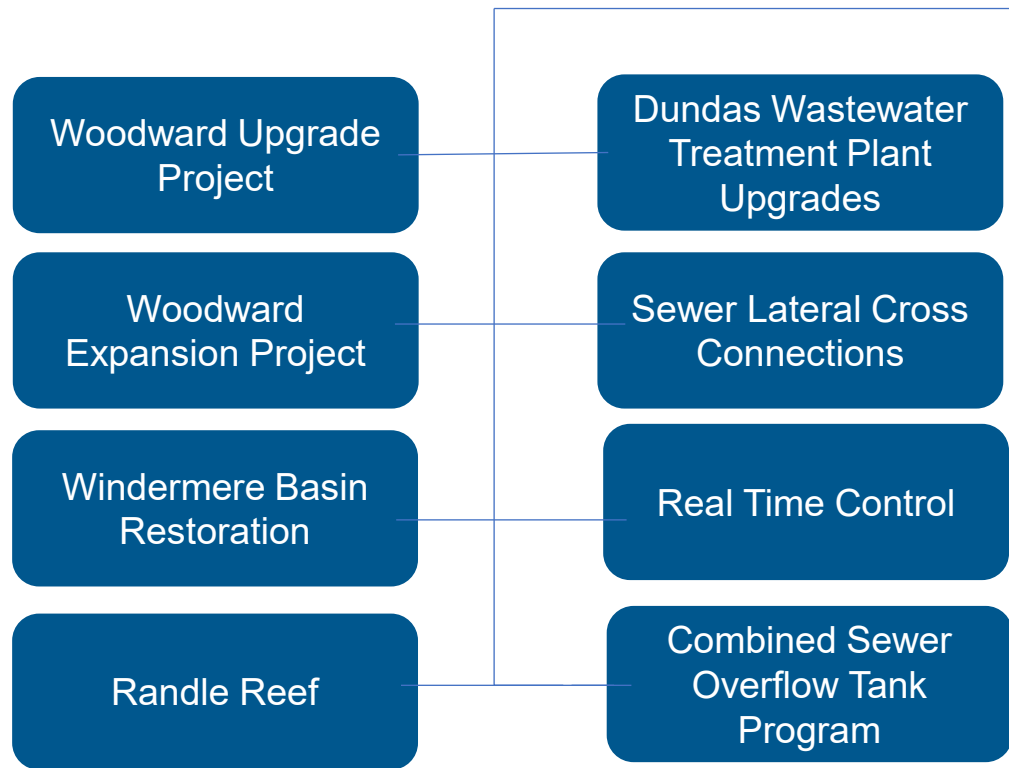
Woodward Upgrade Project

Dundas Wastewater Treatment Plant Upgrades

Woodward Expansion Project

Sewer Lateral Cross Connections

Windermere Basin Restoration

Real Time Control

Randle Reef

Combined Sewer Overflow Tank Program